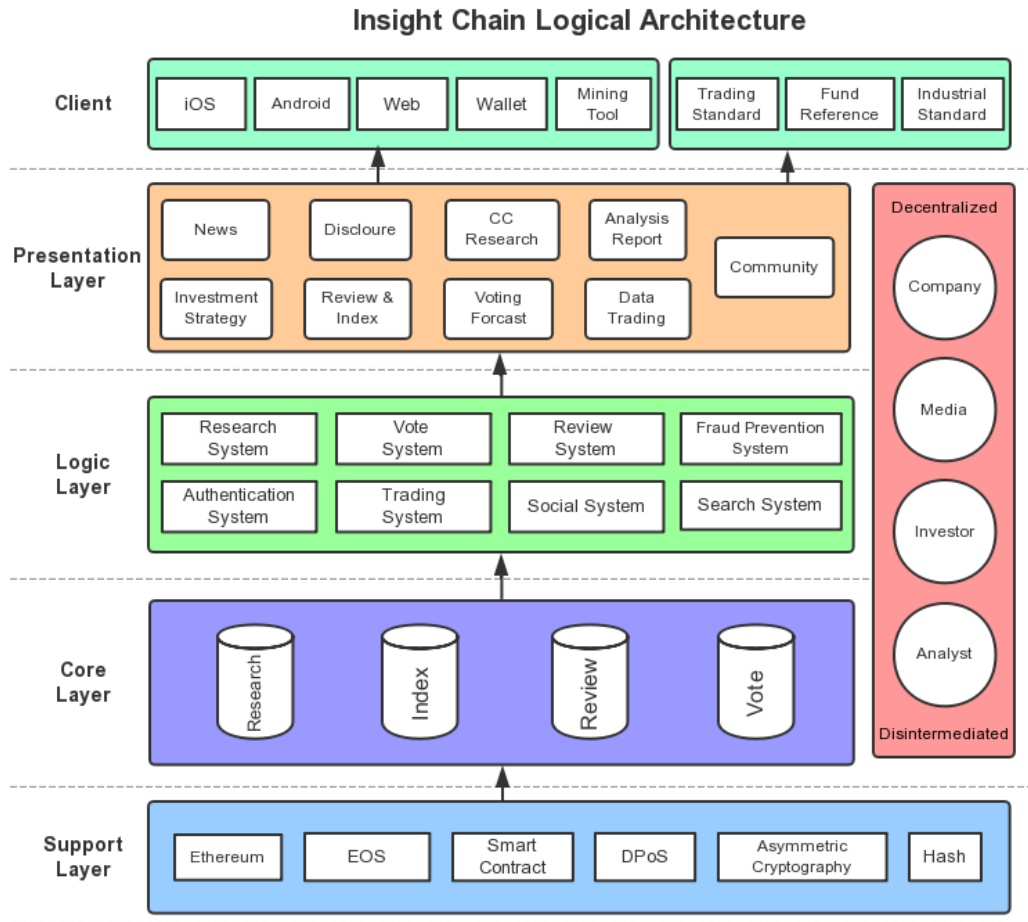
Insight Chain Logical Architecture

Client

iOS
Android
Web
Wallet
Mining Tool

Trading Standard
Fund Reference
Industrial Standard

Presentation Layer

News
Discloure
CC Research
Analysis Report
Community
Investment Strategy
Review & Index
Voting Forcast
Data Trading

Decentralized
Company
Media
Investor
Analyst
Disintermediated

Logic Layer

Research System
Vote System
Review System
Fraud Prevention System
Authentication System
Trading System
Social System
Search System

Core Layer

Research
Index
Review
Vote

Support Layer

Ethereum
EOS
Smart Contract
DPoS
Asymmetric Cryptography
Hash